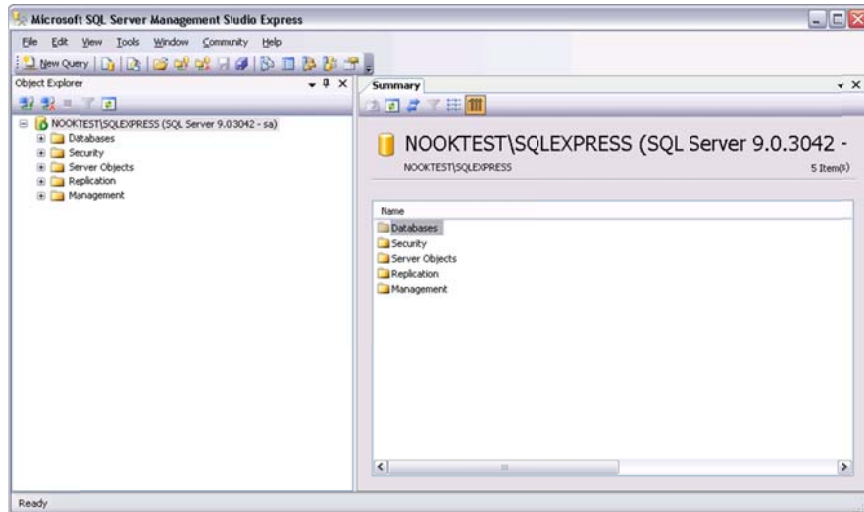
Microsoft SQL Server Management Studio Express

File Edit View Tools Window Community Help

New Query

Object Explorer

NOOKTEST\SQLEXPRESS (SQL Server 9.03042 - sa)
Databases
Security
Server Objects
Replication
Management

Summary

NOOKTEST\SQLEXPRESS (SQL Server 9.0.3042 -
NOOKTEST\SQLEXPRESS
5 Item(s)

Name
Databases
Security
Server Objects
Replication
Management

Ready